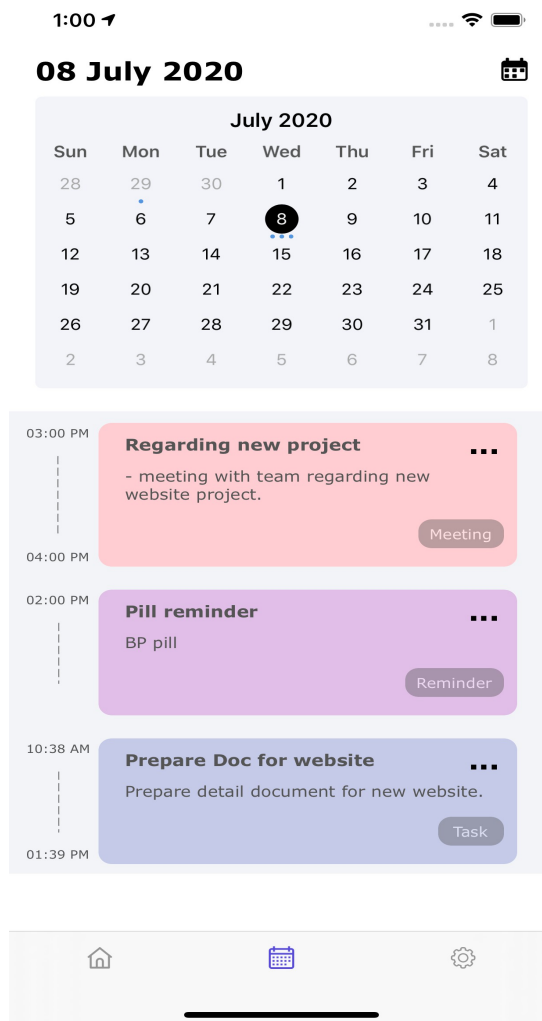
1:00

08 July 2020

July 2020

| Sun | Mon | Tue | Wed | Thu | Fri | Sat |
|---|---|---|---|---|---|---|
| 28 | 29 | 30 | 1 | 2 | 3 | 4 |
| 5 | 6 | 7 | 8 | 9 | 10 | 11 |
| 12 | 13 | 14 | 15 | 16 | 17 | 18 |
| 19 | 20 | 21 | 22 | 23 | 24 | 25 |
| 26 | 27 | 28 | 29 | 30 | 31 | 1 |
| 2 | 3 | 4 | 5 | 6 | 7 | 8 |

03:00 PM
04:00 PM
Regarding new project
- meeting with team regarding new website project.
Meeting

02:00 PM
Pill reminder
BP pill
Reminder

10:38 AM
01:39 PM
Prepare Doc for website
Prepare detail document for new website.
Task